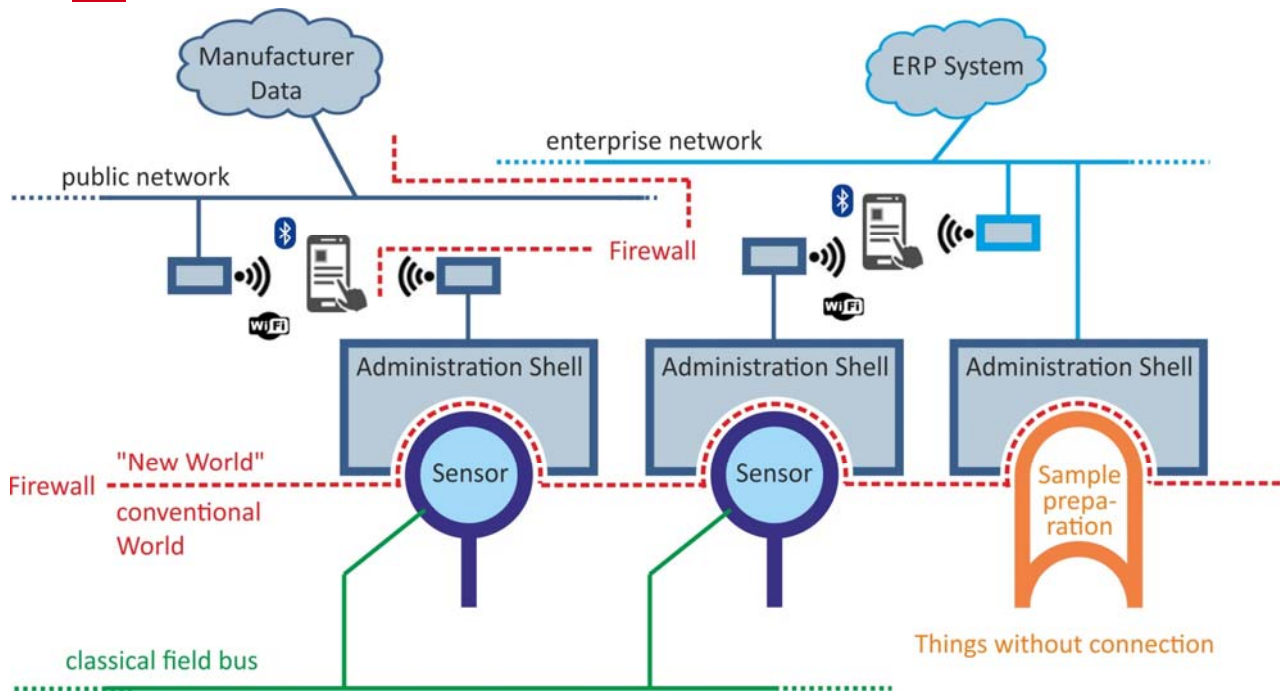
Manufacturer Data

ERP System

enterprise network

public network

Firewall

WiFi

WiFi

Administration Shell

Administration Shell

Administration Shell

"New World"

Firewall

conventional World

Sensor

Sensor

Sample preparation

classical field bus

Things without connection